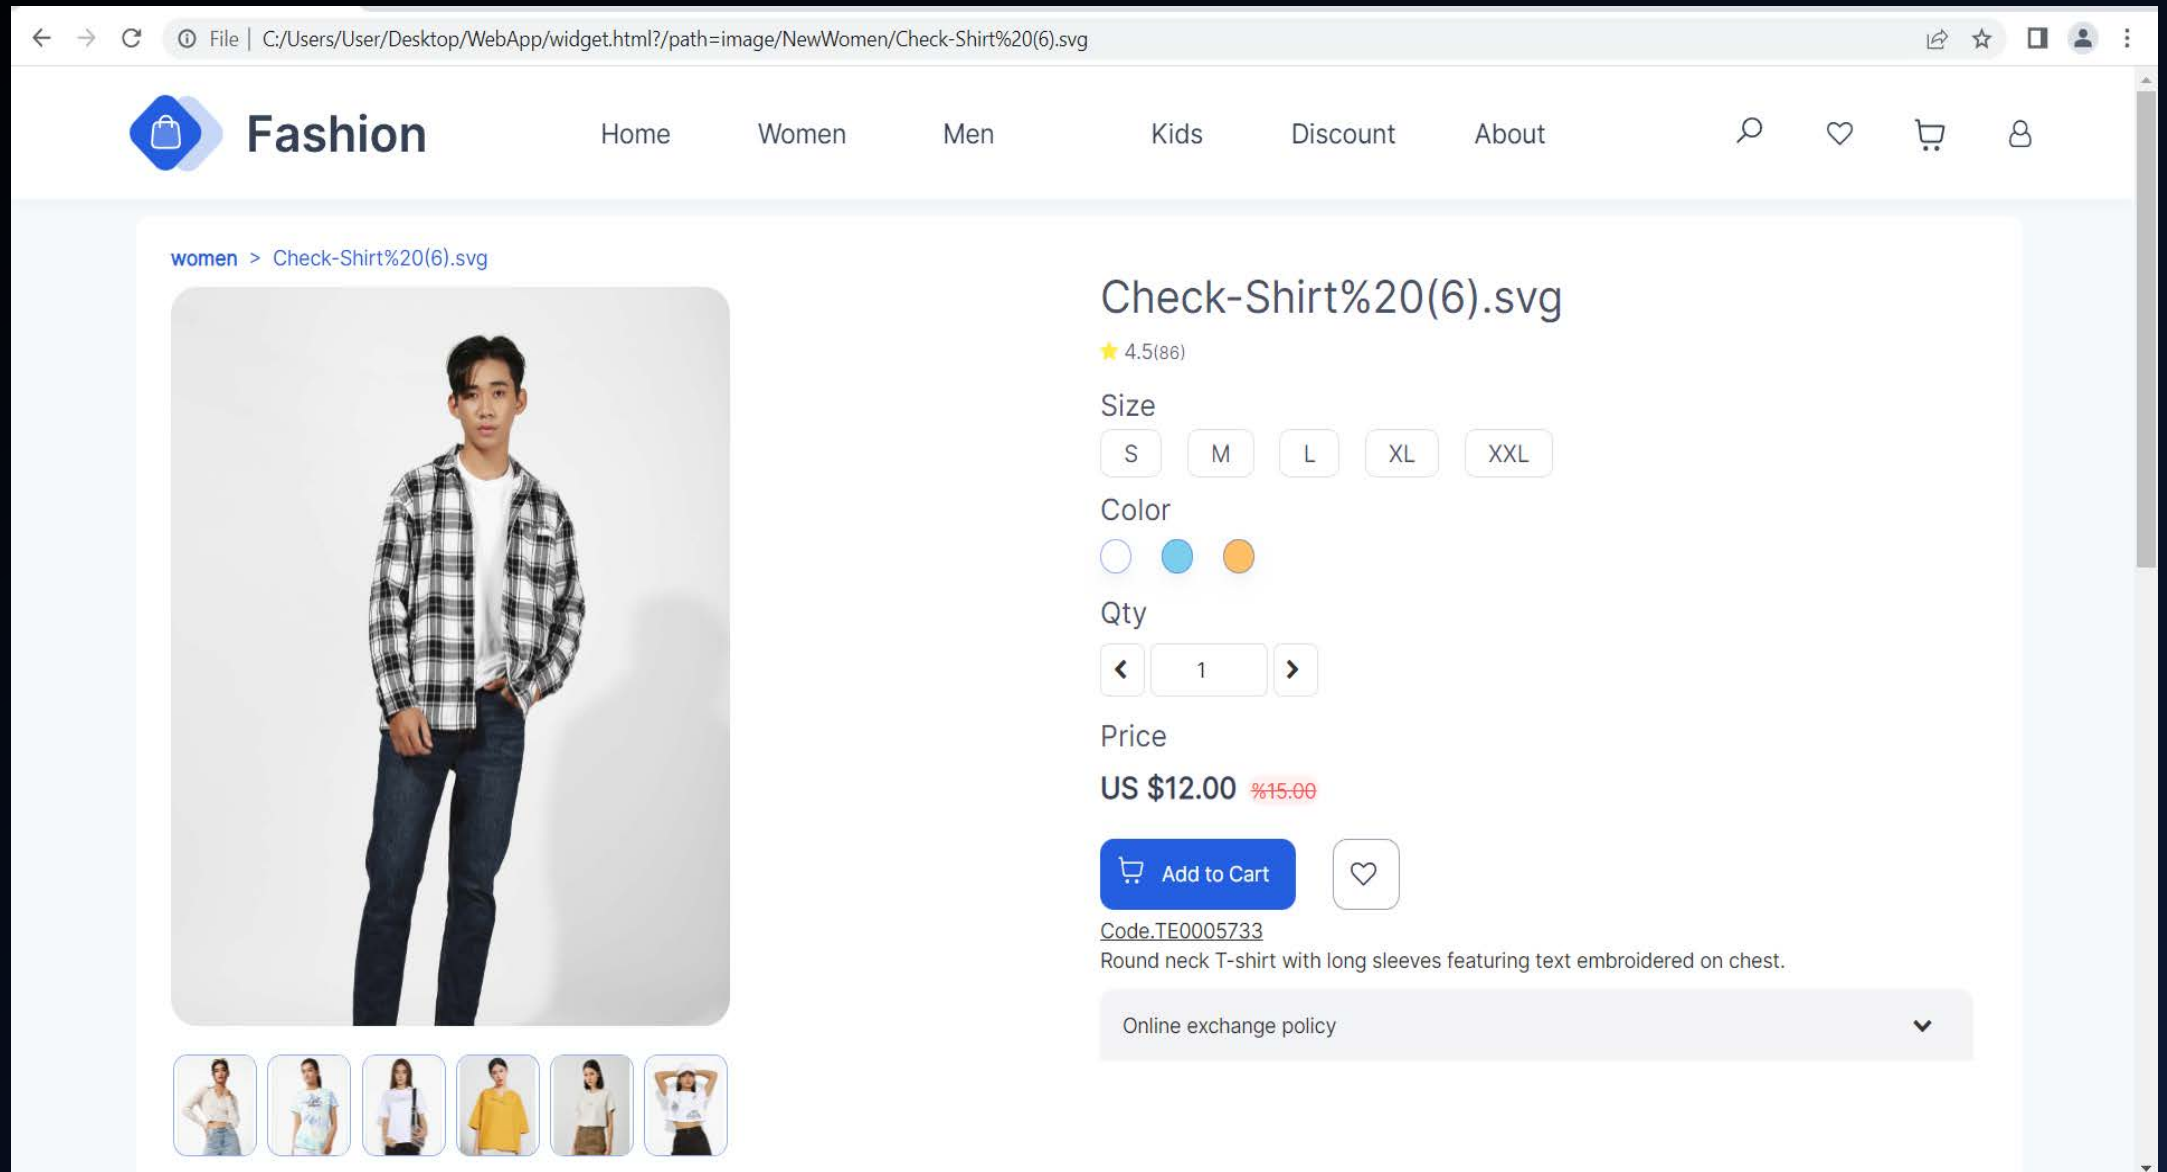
File | C:/Users/User/Desktop/WebApp/widget.html?/path=image/NewWomen/Check-Shirt%20(6).svg

Fashion

Home Women Men Kids Discount About

women > Check-Shirt%20(6).svg

Check-Shirt%20(6).svg

4.5(86)

Size

S M L XL XXL

Color

Qty

1

Price

US $12.00 %15.00

Add to Cart

Code.TE0005733

Round neck T-shirt with long sleeves featuring text embroidered on chest.

Online exchange policy